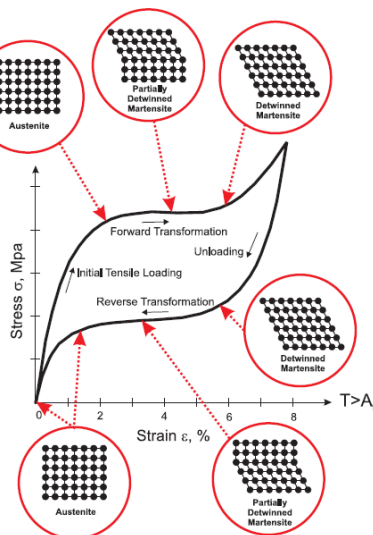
Austenite

Partially Detwinned Martensite

Detwinned Martensite

Forward Transformation

Unloading

Initial Tensile Loading

Reverse Transformation

Detwinned Martensite

Stress σ, Mpa

T>A

0 2 4 6 8

Strain ε, %

Austenite

Partially Detwinned Martensite